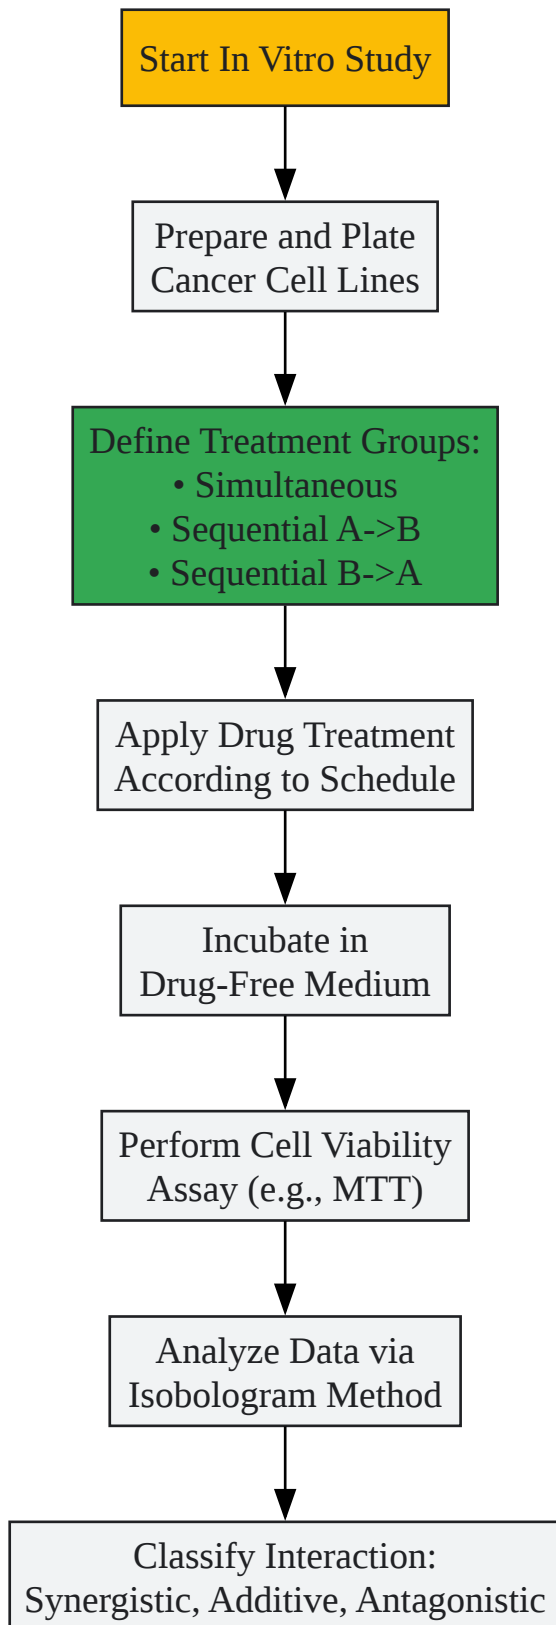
Start In Vitro Study

Prepare and Plate Cancer Cell Lines

Define Treatment Groups:
• Simultaneous
• Sequential A->B
• Sequential B->A

Apply Drug Treatment According to Schedule

Incubate in Drug-Free Medium

Perform Cell Viability Assay (e.g., MTT)

Analyze Data via Isobologram Method

Classify Interaction: Synergistic, Additive, Antagonistic